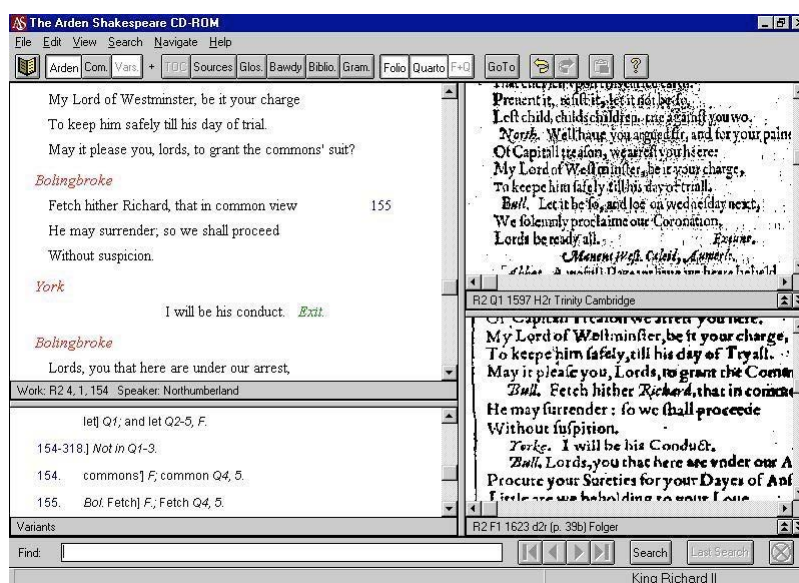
The Arden Shakespeare CD-ROM

File Edit View Search Navigate Help

Arden Com. Vars. + TOC Sources Glos. Bawdy Biblio. Gram. Folio Quarto F+Q GoTo

My Lord of Westminster, be it your charge

To keep him safely till his day of trial.

May it please you, lords, to grant the commons' suit?

Bolingbroke

Fetch hither Richard, that in common view 155

He may surrender; so we shall proceed

Without suspicion.

York

I will be his conduct. Exit.

Bolingbroke

Lords, you that here are under our arrest,

Work: R2 4, 1, 154 Speaker: Northumberland

let] Q1; and let Q2-5, F.

154-318.] Not in Q1-3.

154. commons'] F; common Q4, 5.

155. Bol. Fetch] F.; Fetch Q4, 5.

Variants

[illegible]
Preuent it, resist it, let it not be so,
Lest child, childs children, crie against you wo.
North. Well haue you argued sir, and for your pains
Of Capitall treason, we arrest you here:
My Lord of Westminster, be it your charge,
To keepe him safely till his day of triall.
Bull. Let it be so, and loe on wednesday next,
We solemnly proclaime our Coronation,
Lords be ready all. Exeunt.
Manent West. Caleil, Aumerle.
Abbot. A woefull Pageant haue we heere beheld

R2 Q1 1597 H2r Trinity Cambridge

Of Capitall Treason we arrest you here.
My Lord of Westminster, be it your charge,
To keepe him safely, till his day of Tryall.
May it please you, Lords, to grant the Comm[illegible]
Bull. Fetch hither Richard, that in commo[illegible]
He may surrender: so we shall proceede
Without suspition.
Yorke. I will be his Conduct.
Bull. Lords, you that here are vnder our A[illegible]
Procure your Sureties for your Dayes of An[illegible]
Little are we beholding to your Loue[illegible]

R2 F1 1623 d2r (p. 39b) Folger

Find:

Search Last Search

King Richard II